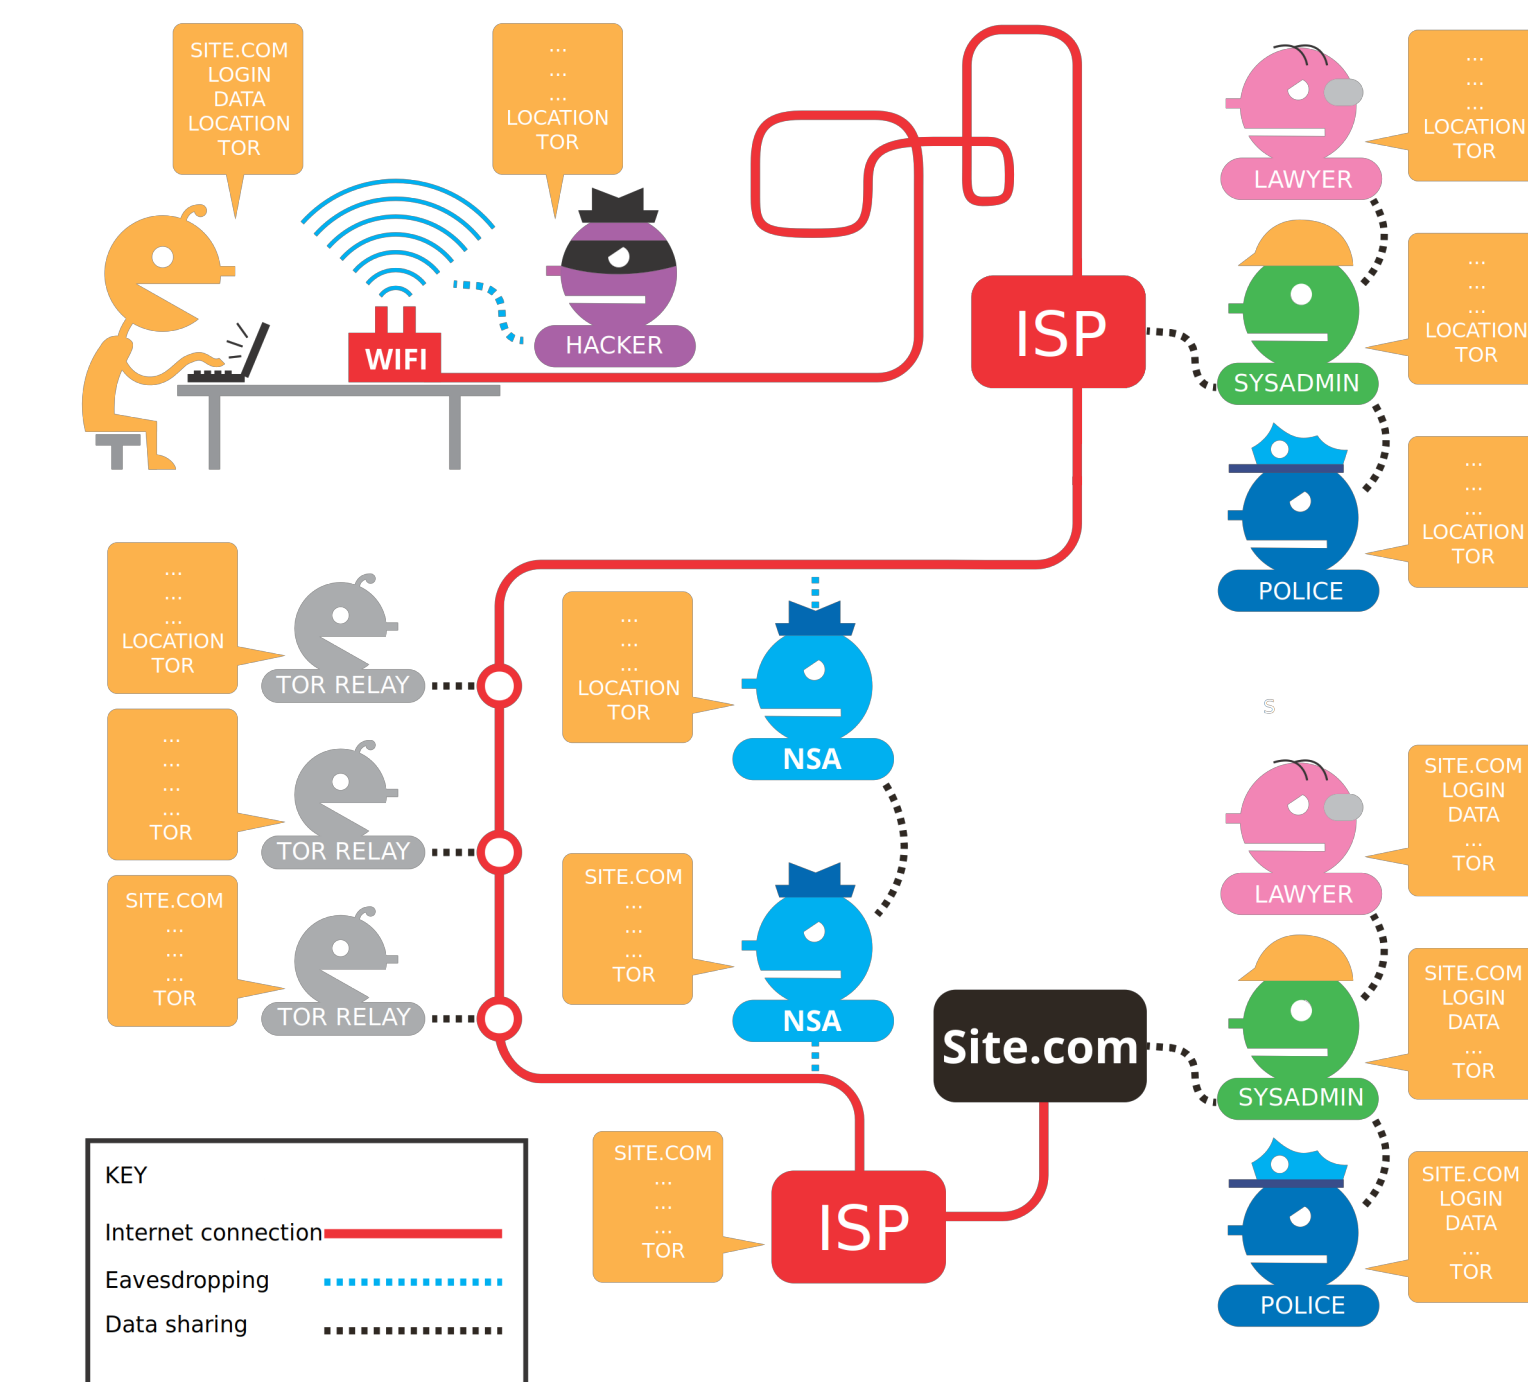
SITE.COM
LOGIN
DATA
LOCATION
TOR

...
...
...
LOCATION
TOR

WIFI

HACKER

ISP

...
...
...
LOCATION
TOR

LAWYER

...
...
...
LOCATION
TOR

SYSADMIN

...
...
...
LOCATION
TOR

POLICE

...
...
...
LOCATION
TOR

TOR RELAY

...
...
...
LOCATION
TOR

NSA

...
...
...
...
TOR

TOR RELAY

SITE.COM
...
...
...
TOR

NSA

SITE.COM
...
...
...
TOR

TOR RELAY

S

SITE.COM
LOGIN
DATA
...
TOR

LAWYER

SITE.COM
LOGIN
DATA
...
TOR

Site.com

SYSADMIN

SITE.COM
...
...
...
TOR

ISP

SITE.COM
LOGIN
DATA
...
TOR

POLICE

KEY
Internet connection
Eavesdropping
Data sharing